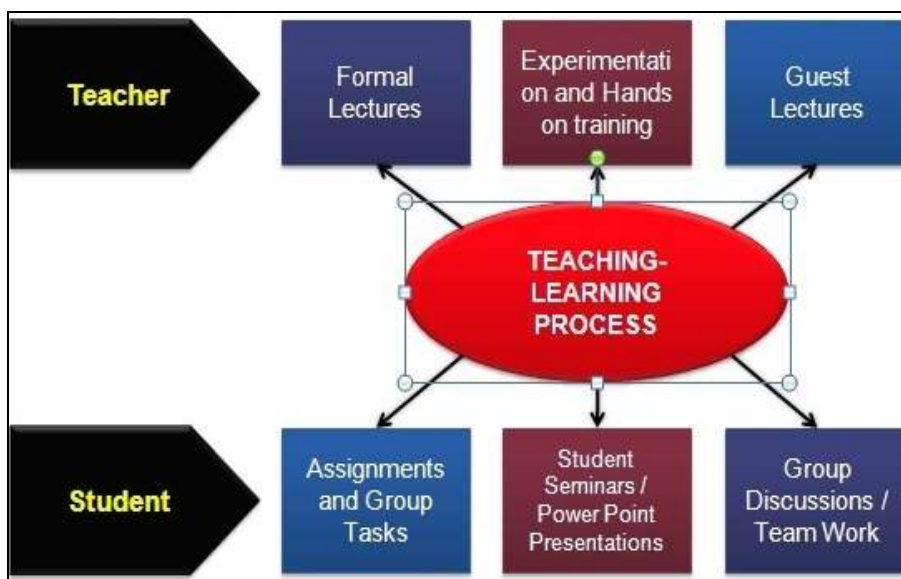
Teacher

Formal Lectures

Experimentation and Hands on training

Guest Lectures

TEACHING-LEARNING PROCESS

Student

Assignments and Group Tasks

Student Seminars / Power Point Presentations

Group Discussions / Team Work